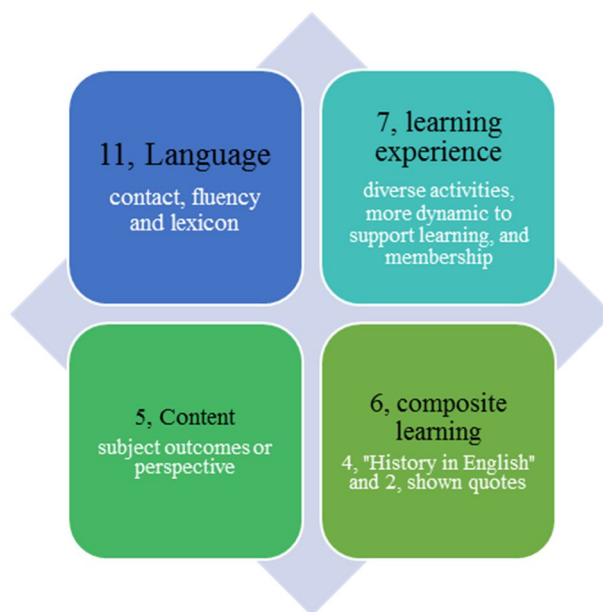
11, Language
contact, fluency and lexicon

7, learning experience
diverse activities, more dynamic to support learning, and membership

5, Content
subject outcomes or perspective

6, composite learning
4, "History in English" and 2, shown quotes